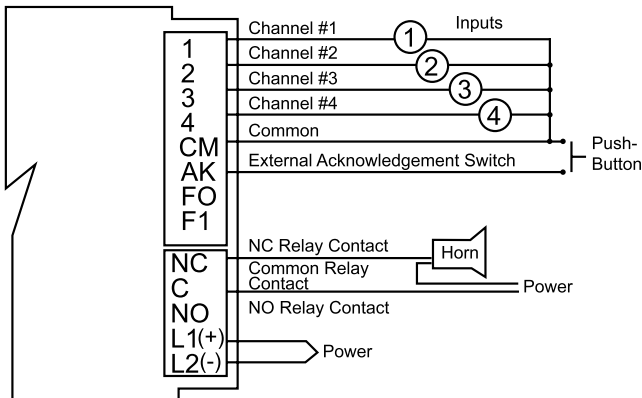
Channel #1
Inputs
1
Channel #2
2
Channel #3
3
Channel #4
4
Common
CM
AK
External Acknowledgement Switch
Push-Button
FO
F1
1
2
3
4

NC
NC Relay Contact
Horn
C
Common Relay Contact
Power
NO
NO Relay Contact
L1(+)
L2(-)
Power